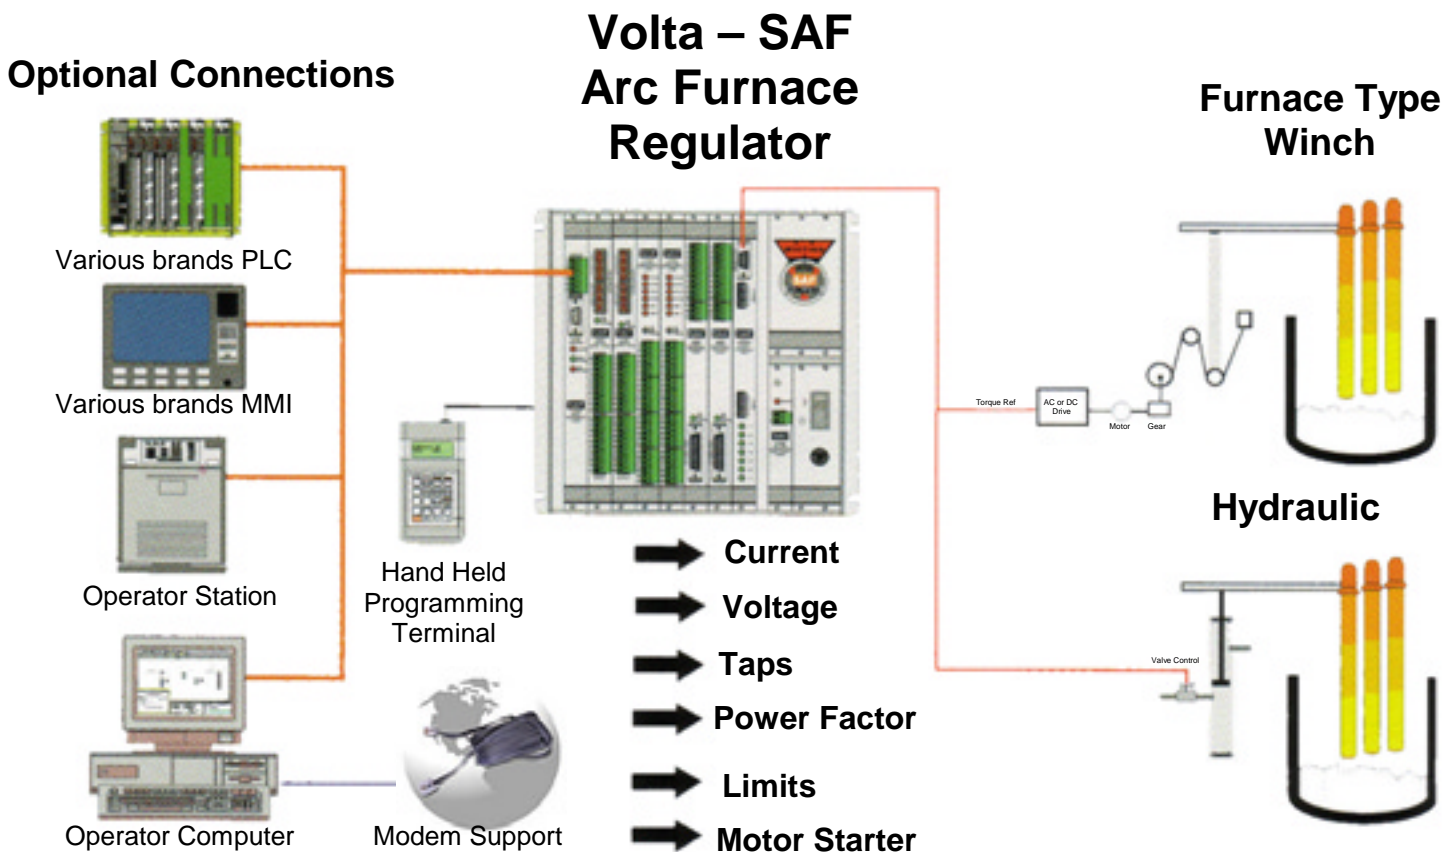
Volta – SAF
Arc Furnace
Regulator

Optional Connections

Various brands PLC

Various brands MMI

Operator Station

Operator Computer

Hand Held
Programming
Terminal

Modem Support

Current

Voltage

Taps

Power Factor

Limits

Motor Starter

SAF

Furnace Type
Winch

Torque Ref

AC or DC Drive

Motor

Gear

Hydraulic

Valve Control